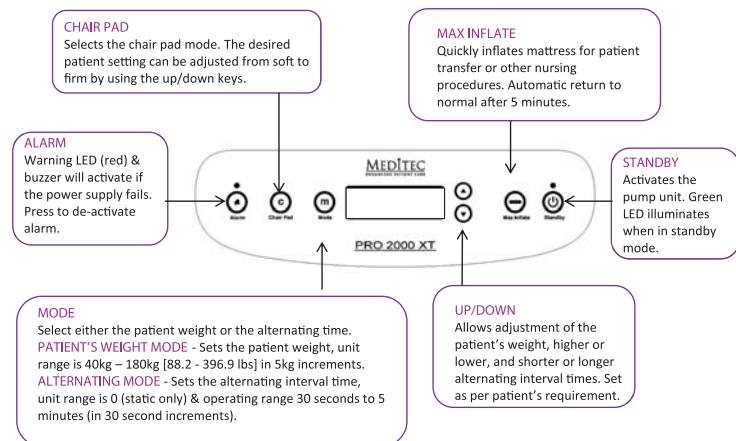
CHAIR PAD
Selects the chair pad mode. The desired patient setting can be adjusted from soft to firm by using the up/down keys.

MAX INFLATE
Quickly inflates mattress for patient transfer or other nursing procedures. Automatic return to normal after 5 minutes.

ALARM
Warning LED (red) & buzzer will activate if the power supply fails. Press to de-activate alarm.

STANDBY
Activates the pump unit. Green LED illuminates when in standby mode.

MEDITEC
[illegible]

Alarm
C
Chair Pad
m
Mode
Max Inflate
Standby

PRO 2000 XT

MODE
Select either the patient weight or the alternating time.
PATIENT'S WEIGHT MODE - Sets the patient weight, unit range is 40kg – 180kg [88.2 - 396.9 lbs] in 5kg increments.
ALTERNATING MODE - Sets the alternating interval time, unit range is 0 (static only) & operating range 30 seconds to 5 minutes (in 30 second increments).

UP/DOWN
Allows adjustment of the patient's weight, higher or lower, and shorter or longer alternating interval times. Set as per patient's requirement.